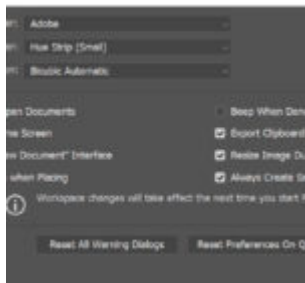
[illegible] Adobe
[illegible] Hue Strip (Small)
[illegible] Bicubic Automatic

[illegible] Open Documents
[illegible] Beep When Don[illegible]
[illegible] me Screen
Export Clipboard
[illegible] w Document" Interface
Resize Image Du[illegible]
when Placing
Always Create S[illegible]

Workspace changes will take effect the next time you start P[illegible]

Reset All Warning Dialogs
Reset Preferences On Q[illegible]